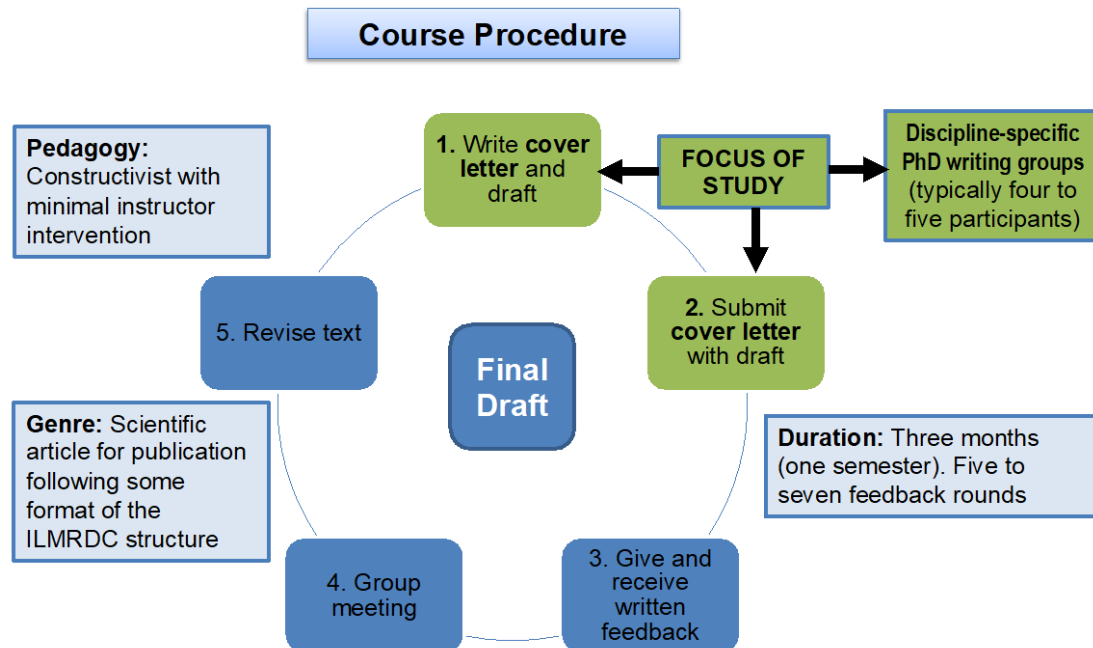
Course Procedure

Pedagogy: Constructivist with minimal instructor intervention

1. Write cover letter and draft

FOCUS OF STUDY

Discipline-specific PhD writing groups (typically four to five participants)

5. Revise text

Final Draft

2. Submit cover letter with draft

Genre: Scientific article for publication following some format of the ILMRDC structure

Duration: Three months (one semester). Five to seven feedback rounds

4. Group meeting

3. Give and receive written feedback